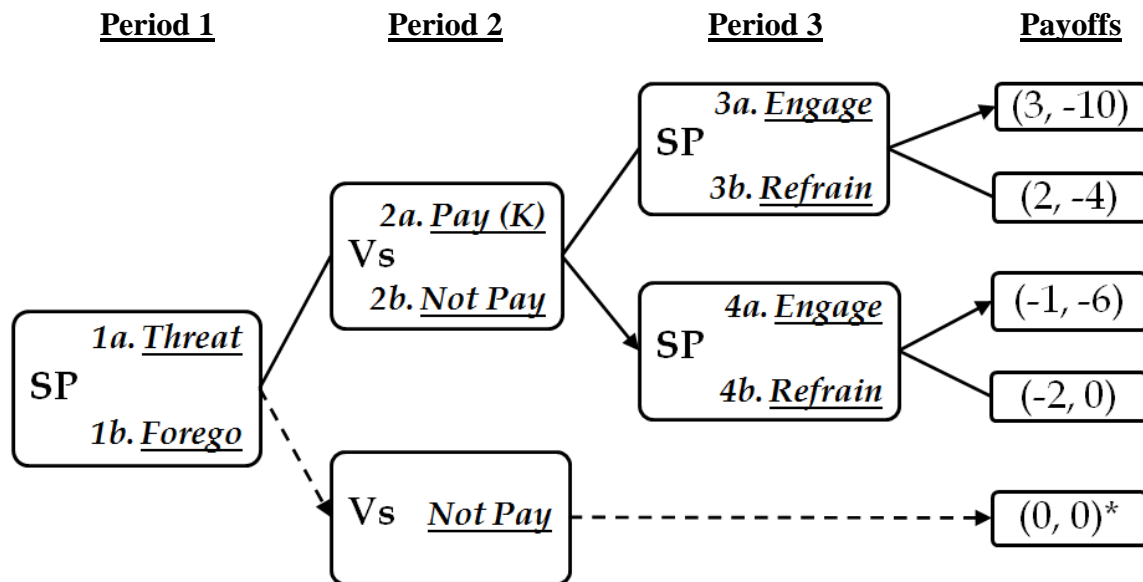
Period 1

Period 2

Period 3

Payoffs

SP
1a. Threat
1b. Forego

Vs
2a. Pay (K)
2b. Not Pay

SP
3a. Engage
3b. Refrain

(3, -10)

(2, -4)

SP
4a. Engage
4b. Refrain

(-1, -6)

(-2, 0)

Vs Not Pay

(0, 0)*